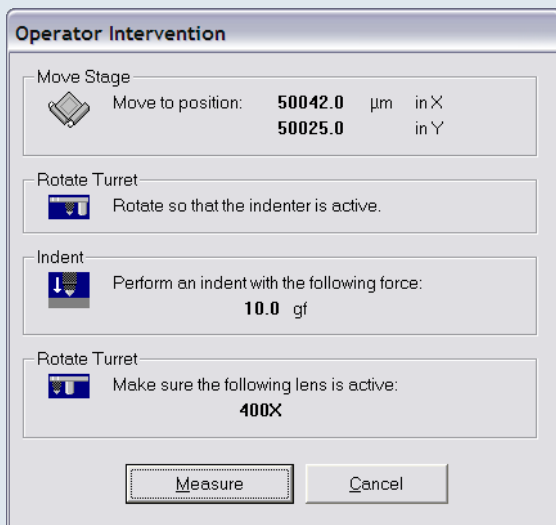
Operator Intervention

Move Stage

Move to position: **50042.0** µm in X
**50025.0** in Y

Rotate Turret

Rotate so that the indenter is active.

Indent

Perform an indent with the following force:
**10.0** gf

Rotate Turret

Make sure the following lens is active:
**400X**

Measure

Cancel